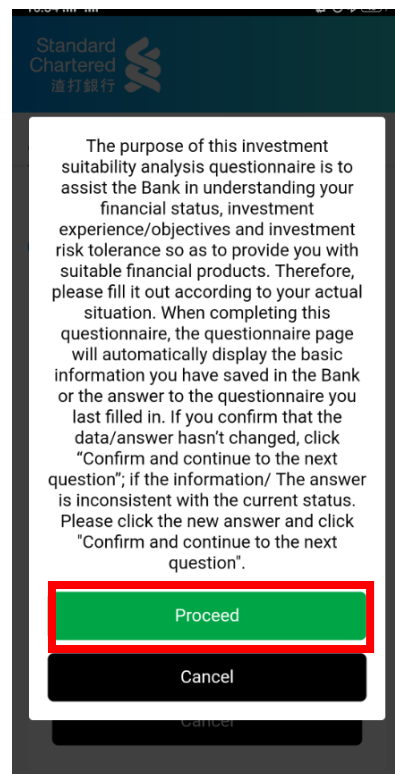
Standard Chartered 渣打銀行

The purpose of this investment suitability analysis questionnaire is to assist the Bank in understanding your financial status, investment experience/objectives and investment risk tolerance so as to provide you with suitable financial products. Therefore, please fill it out according to your actual situation. When completing this questionnaire, the questionnaire page will automatically display the basic information you have saved in the Bank or the answer to the questionnaire you last filled in. If you confirm that the data/answer hasn't changed, click "Confirm and continue to the next question"; if the information/ The answer is inconsistent with the current status. Please click the new answer and click "Confirm and continue to the next question".

Proceed

Cancel

Cancel